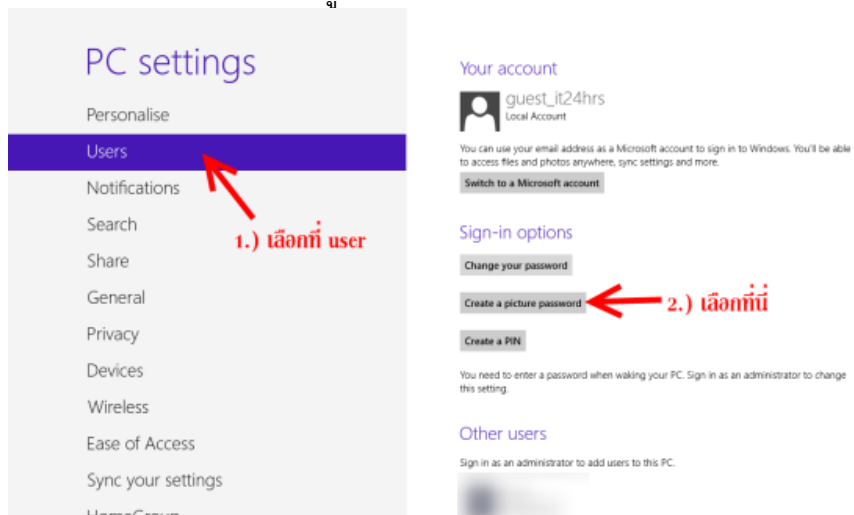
PC settings

Personalise

Users

Notifications

Search

Share

General

Privacy

Devices

Wireless

Ease of Access

Sync your settings

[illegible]

1.) เลือกที่ user

Your account

guest_it24hrs
Local Account

You can use your email address as a Microsoft account to sign in to Windows. You'll be able to access files and photos anywhere, sync settings and more.

Switch to a Microsoft account

Sign-in options

Change your password

Create a picture password

2.) เลือกที่นี่

Create a PIN

You need to enter a password when waking your PC. Sign in as an administrator to change this setting.

Other users

Sign in as an administrator to add users to this PC.